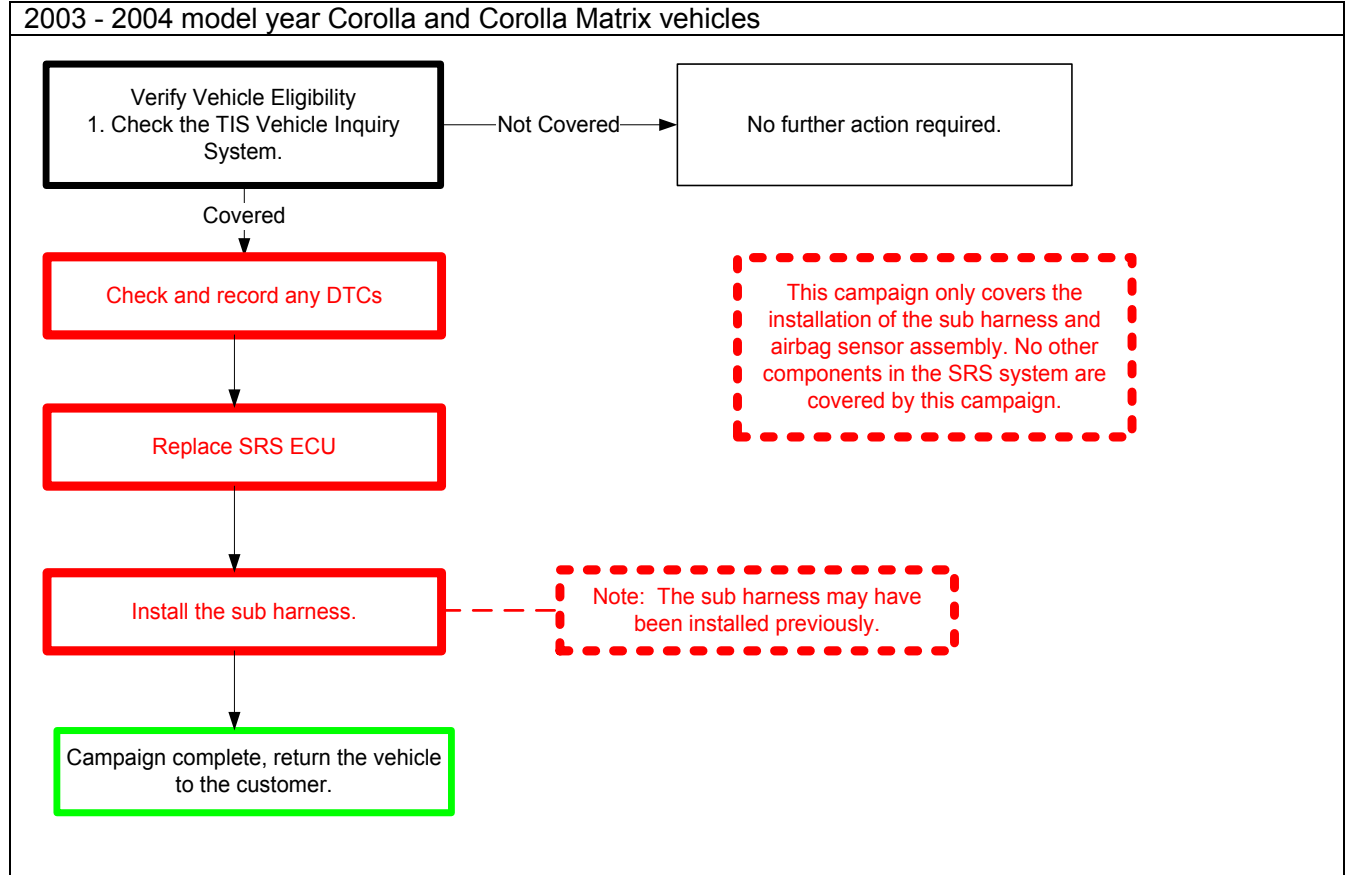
2003 - 2004 model year Corolla and Corolla Matrix vehicles

Verify Vehicle Eligibility
1. Check the TIS Vehicle Inquiry System.

Not Covered

No further action required.

Covered

Check and record any DTCs

This campaign only covers the installation of the sub harness and airbag sensor assembly. No other components in the SRS system are covered by this campaign.

Replace SRS ECU

Install the sub harness.

Note: The sub harness may have been installed previously.

Campaign complete, return the vehicle to the customer.